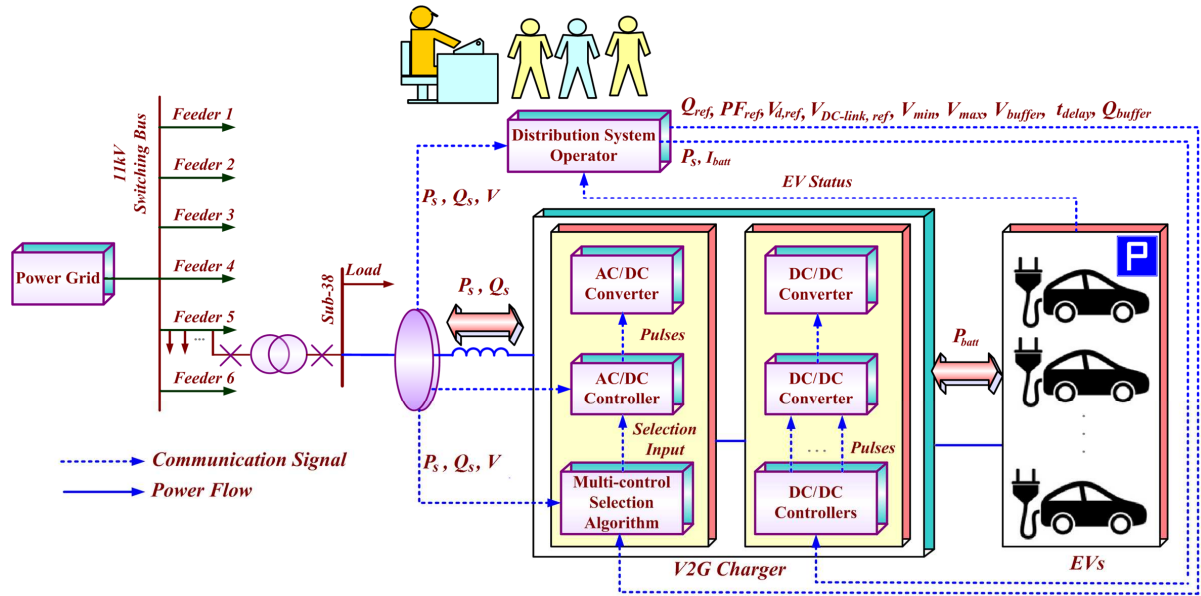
$Q_{ref}$, $PF_{ref}$, $V_{d,ref}$, $V_{DC\text{-}link,\ ref}$, $V_{min}$, $V_{max}$, $V_{buffer}$, $t_{delay}$, $Q_{buffer}$

Distribution System Operator

$P_s$, $I_{batt}$

EV Status

11kV Switching Bus

Feeder 1
Feeder 2
Feeder 3
Feeder 4
Feeder 5
Feeder 6

Power Grid

Load

Sub-38

$P_s$ , $Q_s$, $V$

$P_s$ , $Q_s$

AC/DC Converter

Pulses

AC/DC Controller

Selection Input

Multi-control Selection Algorithm

DC/DC Converter

DC/DC Converter

Pulses

DC/DC Controllers

$P_{batt}$

P

$P_s$ , $Q_s$, $V$

Communication Signal

Power Flow

V2G Charger

EVs